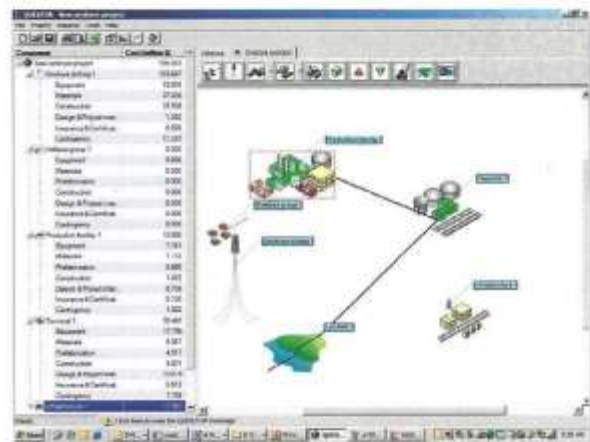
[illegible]

File Project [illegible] Tools Help

Component | Cost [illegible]

New onshore project
Onshore facility 1
Equipment
Materials
Construction
Design & Project man.
Insurance & Certificat.
Contingency
Wellhead/pipeline 1
Equipment
Materials
Prefabrication
Construction
Design & Project man.
Insurance & Certificat.
Contingency
Production facility 1
Equipment
Materials
Prefabrication
Construction
Design & Project man.
Insurance & Certificat.
Contingency
Terminal 1
Equipment
Materials
Prefabrication
Construction
Design & Project man.
Insurance & Certificat.
Contingency
Pipeline 1

Schedule | Onshore scenario

Production facility 1

Terminal 1

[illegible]

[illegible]

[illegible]

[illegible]

Start